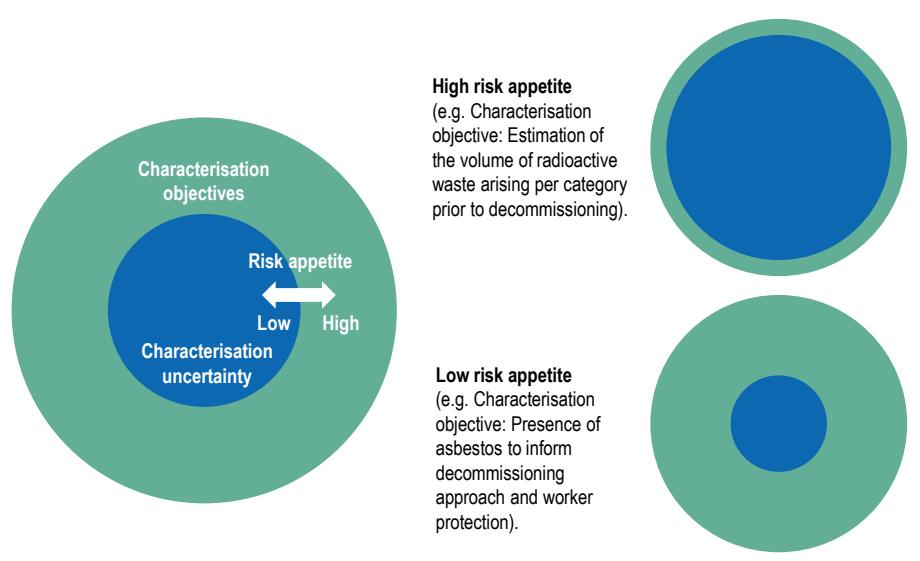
Characterisation objectives

Risk appetite

Low

High

Characterisation uncertainty

High risk appetite
(e.g. Characterisation objective: Estimation of the volume of radioactive waste arising per category prior to decommissioning).

Low risk appetite
(e.g. Characterisation objective: Presence of asbestos to inform decommissioning approach and worker protection).